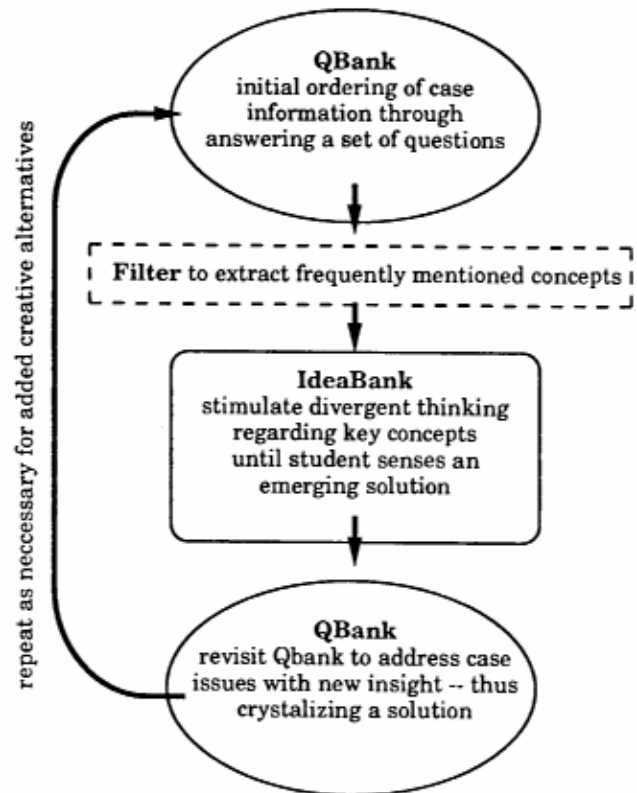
QBank
initial ordering of case information through answering a set of questions

Filter to extract frequently mentioned concepts

IdeaBank
stimulate divergent thinking regarding key concepts until student senses an emerging solution

QBank
revisit Qbank to address case issues with new insight -- thus crystalizing a solution

repeat as neccessary for added creative alternatives